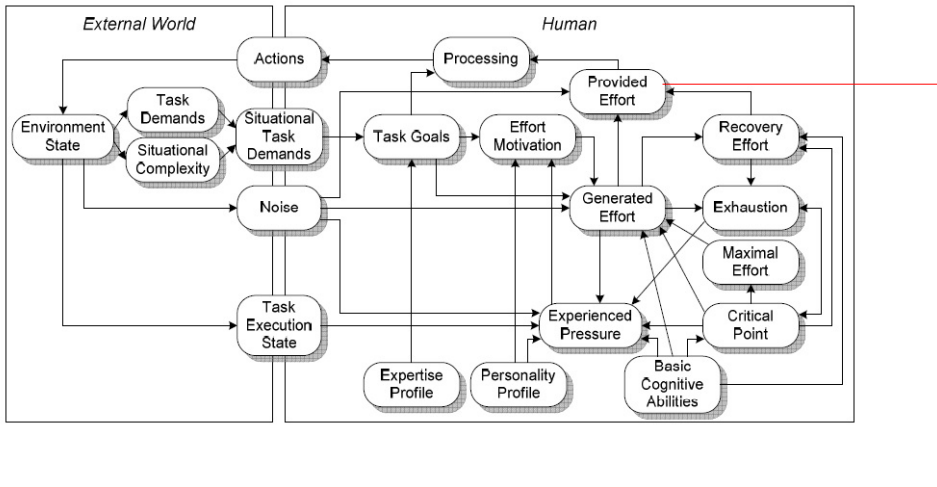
External World

Human

Actions

Processing

Provided Effort

Environment State

Task Demands

Situational Complexity

Situational Task Demands

Task Goals

Effort Motivation

Recovery Effort

Noise

Generated Effort

Exhaustion

Maximal Effort

Task Execution State

Experienced Pressure

Critical Point

Expertise Profile

Personality Profile

Basic Cognitive Abilities